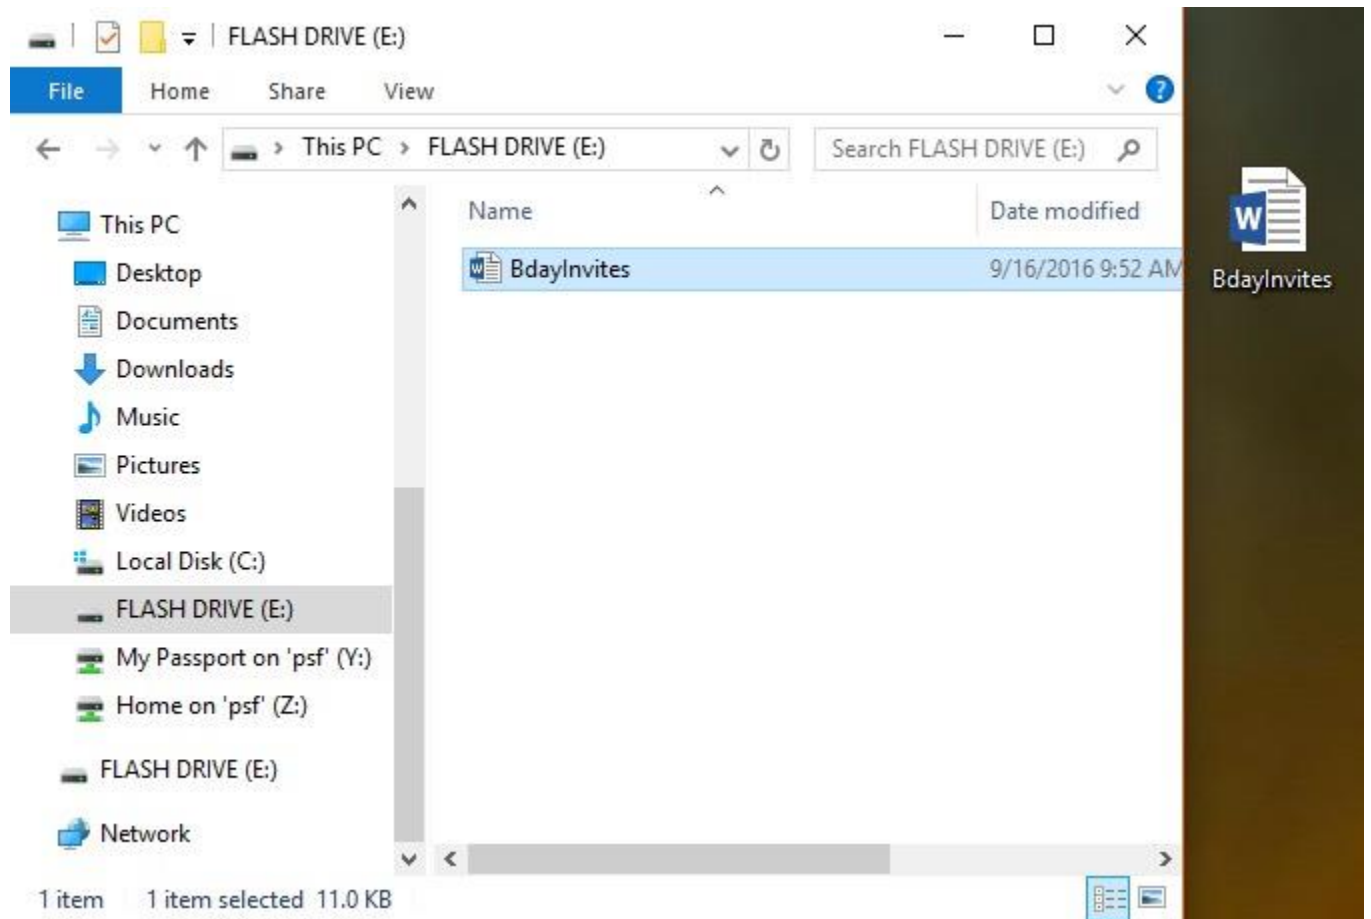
FLASH DRIVE (E:)

File Home Share View

This PC > FLASH DRIVE (E:)

Search FLASH DRIVE (E:)

This PC
Desktop
Documents
Downloads
Music
Pictures
Videos
Local Disk (C:)
FLASH DRIVE (E:)
My Passport on 'psf' (Y:)
Home on 'psf' (Z:)
FLASH DRIVE (E:)
Network

| Name | Date modified |
|---|---|
| BdayInvites | 9/16/2016 9:52 AM |

1 item 1 item selected 11.0 KB

BdayInvites